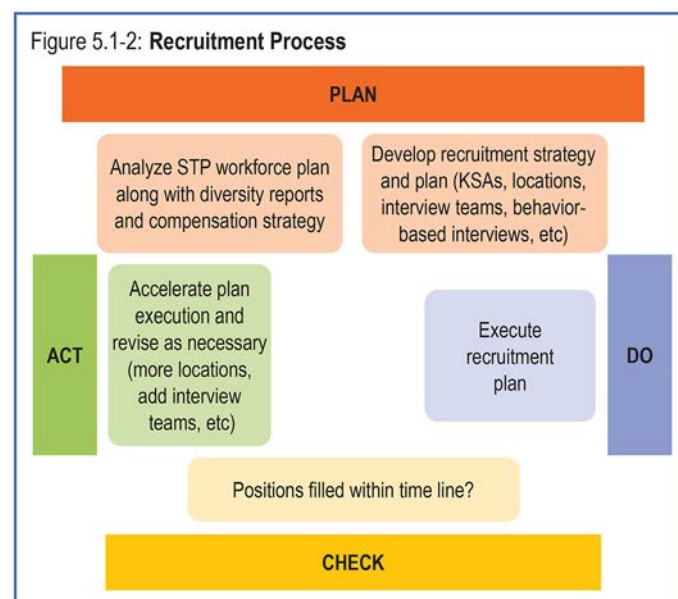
Figure 5.1-2: **Recruitment Process**

PLAN

Analyze STP workforce plan along with diversity reports and compensation strategy

Develop recruitment strategy and plan (KSAs, locations, interview teams, behavior-based interviews, etc)

ACT

Accelerate plan execution and revise as necessary (more locations, add interview teams, etc)

Execute recruitment plan

DO

Positions filled within time line?

CHECK